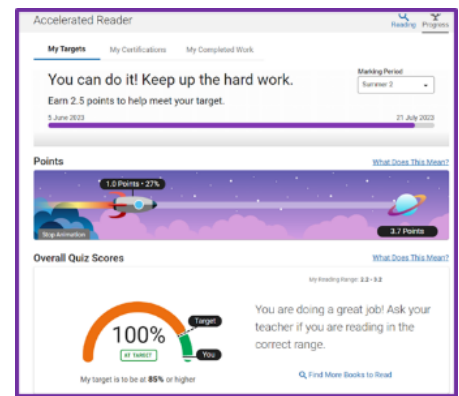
Accelerated Reader

Reading Progress

My Targets My Certifications My Completed Work

You can do it! Keep up the hard work.

Earn 2.5 points to help meet your target.

Marking Period
Summer 2

5 June 2023

21 July 2023

Points

What Does This Mean?

1.0 Points • 27%

Stop Animation

3.7 Points

Overall Quiz Scores

What Does This Mean?

My Reading Range: 2.2 - 3.2

100%

AT TARGET

Target

You

My target is to be at 85% or higher

You are doing a great job! Ask your teacher if you are reading in the correct range.

Find More Books to Read